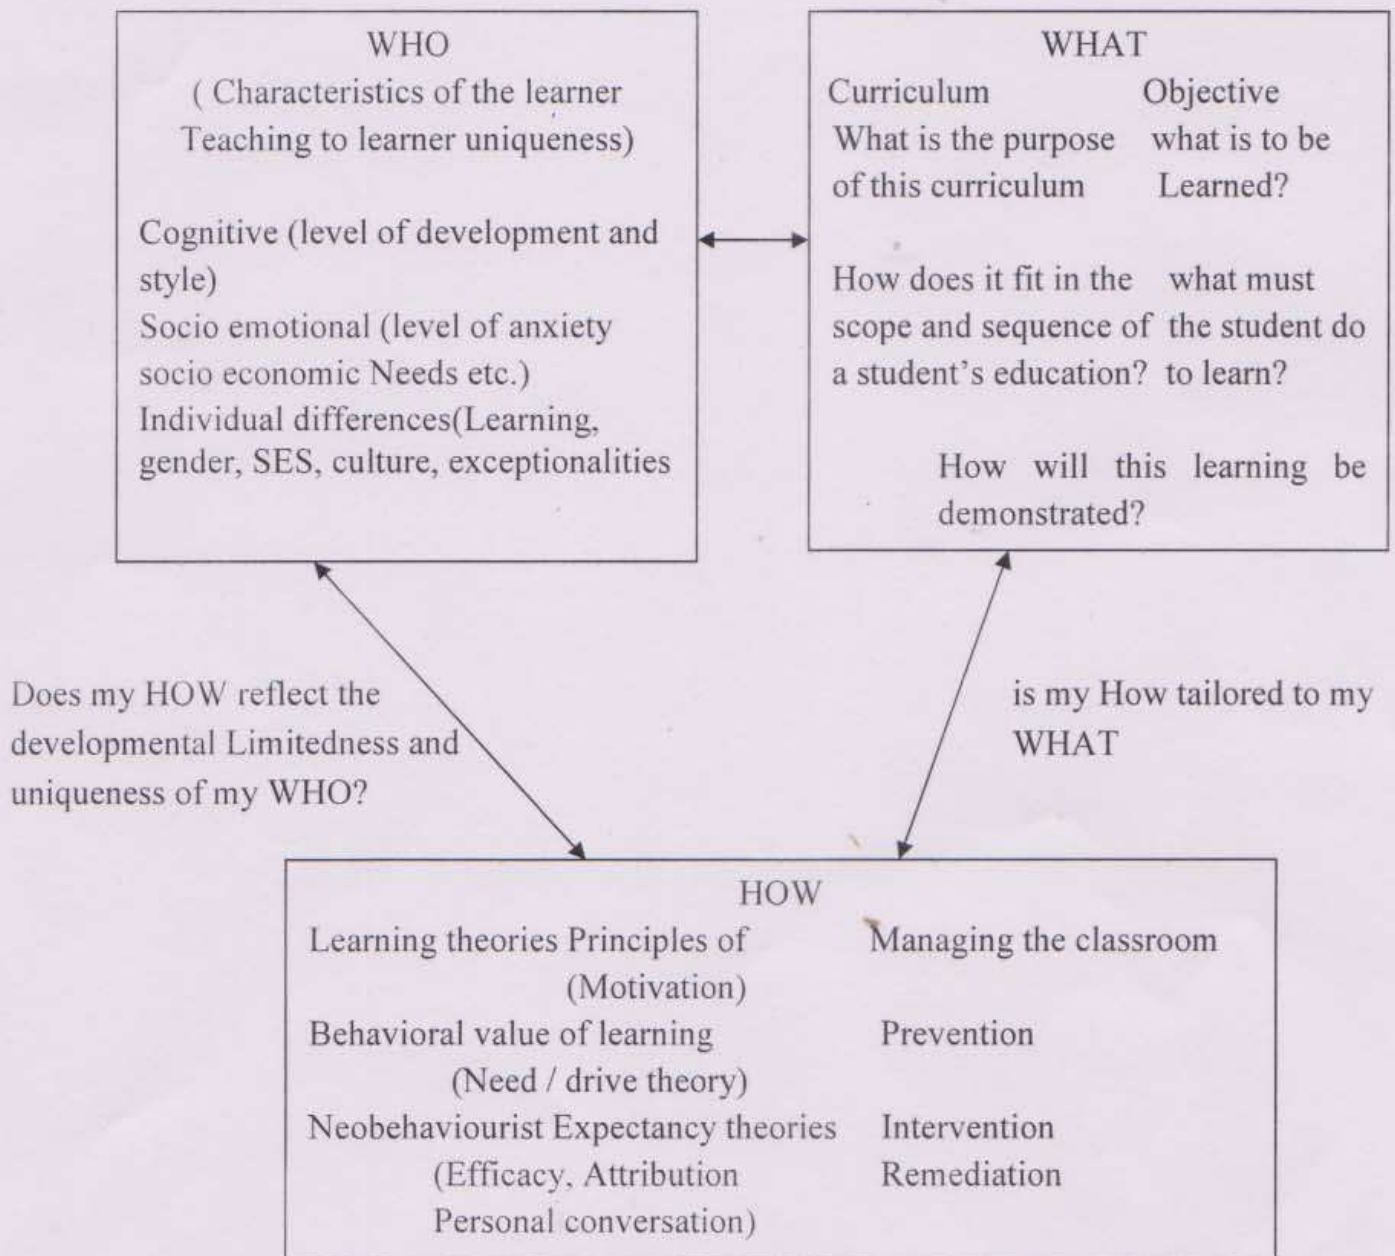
WHO
( Characteristics of the learner
Teaching to learner uniqueness)

Cognitive (level of development and style)
Socio emotional (level of anxiety socio economic Needs etc.)
Individual differences(Learning, gender, SES, culture, exceptionalities

WHAT
Curriculum
What is the purpose of this curriculum

How does it fit in the scope and sequence of a student's education?

Objective
what is to be Learned?

what must the student do to learn?

How will this learning be demonstrated?

Does my HOW reflect the developmental Limitedness and uniqueness of my WHO?

is my How tailored to my WHAT

HOW
Learning theories Principles of (Motivation)
Behavioral value of learning (Need / drive theory)
Neobehaviourist Expectancy theories (Efficacy, Attribution Personal conversation)

Managing the classroom
Prevention
Intervention
Remediation